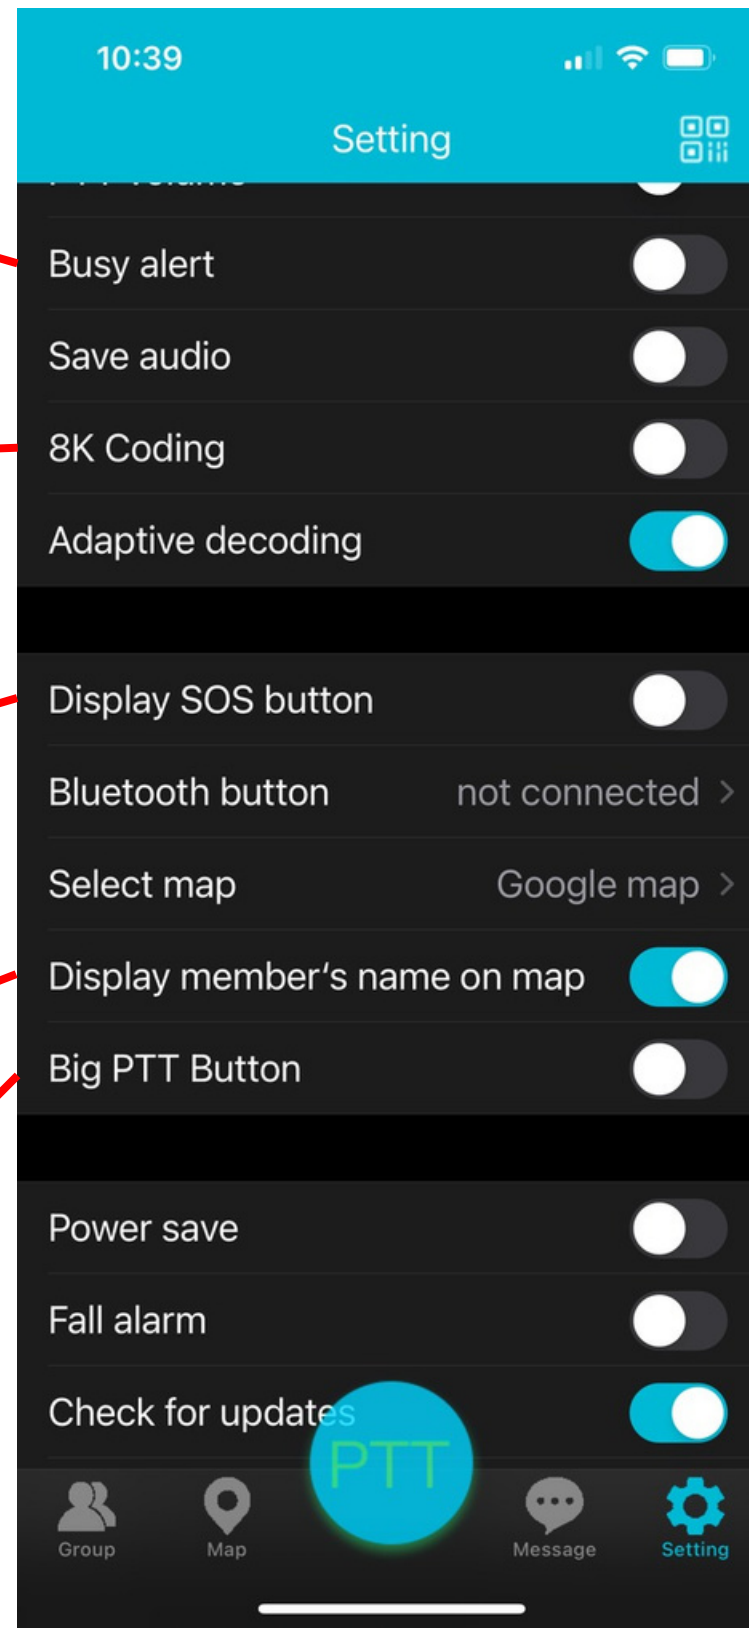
10:39

Setting

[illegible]

Busy alert

Save audio

8K Coding

Adaptive decoding

Display SOS button

Bluetooth button not connected >

Select map Google map >

Display member's name on map

Big PTT Button

Power save

Fall alarm

Check for updates

PTT

Group

Map

Message

Setting